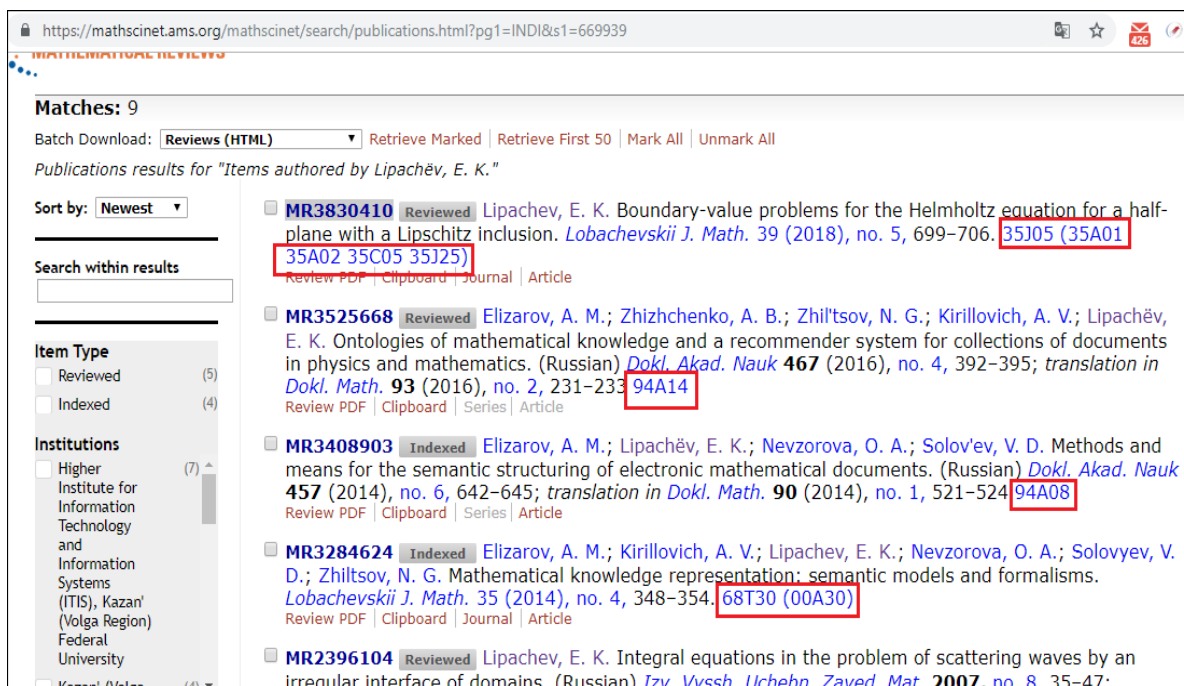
https://mathscinet.ams.org/mathscinet/search/publications.html?pg1=INDI&s1=669939

426

MATHEMATICAL REVIEWS

Matches: 9

Batch Download: Reviews (HTML) Retrieve Marked | Retrieve First 50 | Mark All | Unmark All

Publications results for "Items authored by Lipachëv, E. K."

Sort by: Newest

Search within results

Item Type

Reviewed (5)

Indexed (4)

Institutions

Higher Institute for Information Technology and Information Systems (ITIS), Kazan' (Volga Region) Federal University (7)

Kazan' (Volga (4)

MR3830410 Reviewed Lipachev, E. K. Boundary-value problems for the Helmholtz equation for a half-plane with a Lipschitz inclusion. Lobachevskii J. Math. 39 (2018), no. 5, 699–706. 35J05 (35A01 35A02 35C05 35J25)
Review PDF | Clipboard | Journal | Article

MR3525668 Reviewed Elizarov, A. M.; Zhizhchenko, A. B.; Zhil'tsov, N. G.; Kirillovich, A. V.; Lipachëv, E. K. Ontologies of mathematical knowledge and a recommender system for collections of documents in physics and mathematics. (Russian) Dokl. Akad. Nauk 467 (2016), no. 4, 392–395; translation in Dokl. Math. 93 (2016), no. 2, 231–233 94A14
Review PDF | Clipboard | Series | Article

MR3408903 Indexed Elizarov, A. M.; Lipachëv, E. K.; Nevzorova, O. A.; Solov'ev, V. D. Methods and means for the semantic structuring of electronic mathematical documents. (Russian) Dokl. Akad. Nauk 457 (2014), no. 6, 642–645; translation in Dokl. Math. 90 (2014), no. 1, 521–524 94A08
Review PDF | Clipboard | Series | Article

MR3284624 Indexed Elizarov, A. M.; Kirillovich, A. V.; Lipachev, E. K.; Nevzorova, O. A.; Solovyev, V. D.; Zhiltsov, N. G. Mathematical knowledge representation: semantic models and formalisms. Lobachevskii J. Math. 35 (2014), no. 4, 348–354. 68T30 (00A30)
Review PDF | Clipboard | Journal | Article

MR2396104 Reviewed Lipachev, E. K. Integral equations in the problem of scattering waves by an irregular interface of domains. (Russian) Izv. Vyssh. Uchebn. Zaved. Mat. 2007, no. 8, 35–47;